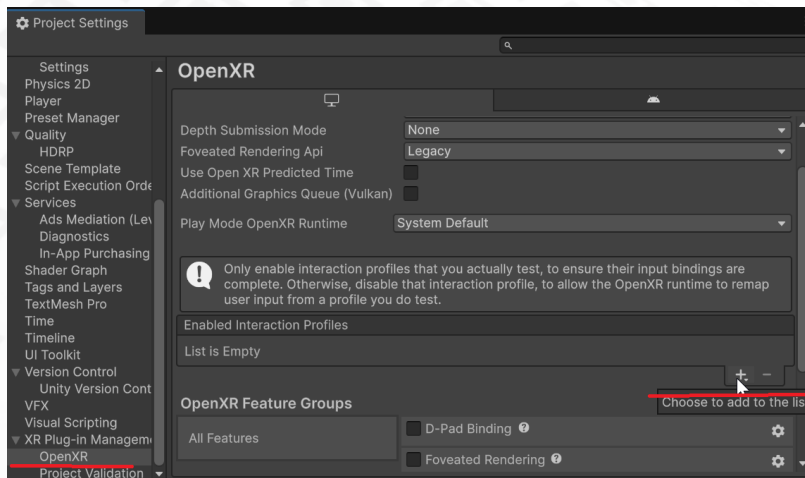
Project Settings

Settings
Physics 2D
Player
Preset Manager
Quality
HDRP
Scene Template
Script Execution Orde
Services
Ads Mediation (Lev
Diagnostics
In-App Purchasing
Shader Graph
Tags and Layers
TextMesh Pro
Time
Timeline
UI Toolkit
Version Control
Unity Version Cont
VFX
Visual Scripting
XR Plug-in Manageme
OpenXR
Project Validation

OpenXR

Depth Submission Mode None
Foveated Rendering Api Legacy
Use Open XR Predicted Time
Additional Graphics Queue (Vulkan)

Play Mode OpenXR Runtime System Default

Only enable interaction profiles that you actually test, to ensure their input bindings are complete. Otherwise, disable that interaction profile, to allow the OpenXR runtime to remap user input from a profile you do test.

Enabled Interaction Profiles

List is Empty

+ −

Choose to add to the lis

OpenXR Feature Groups

All Features

D-Pad Binding

Foveated Rendering